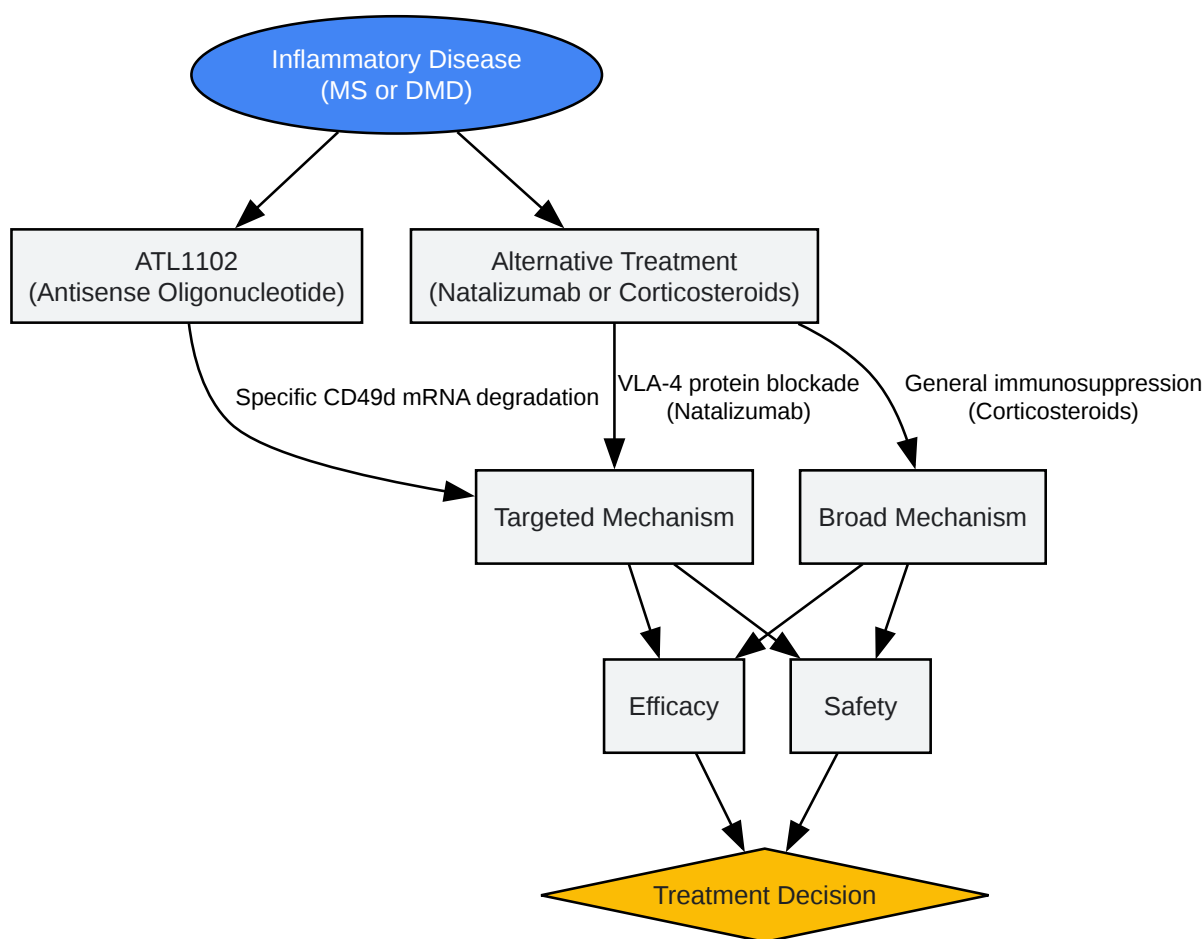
Inflammatory Disease
(MS or DMD)

ATL1102
(Antisense Oligonucleotide)

Alternative Treatment
(Natalizumab or Corticosteroids)

Specific CD49d mRNA degradation

VLA-4 protein blockade
(Natalizumab)

General immunosuppression
(Corticosteroids)

Targeted Mechanism

Broad Mechanism

Efficacy

Safety

Treatment Decision